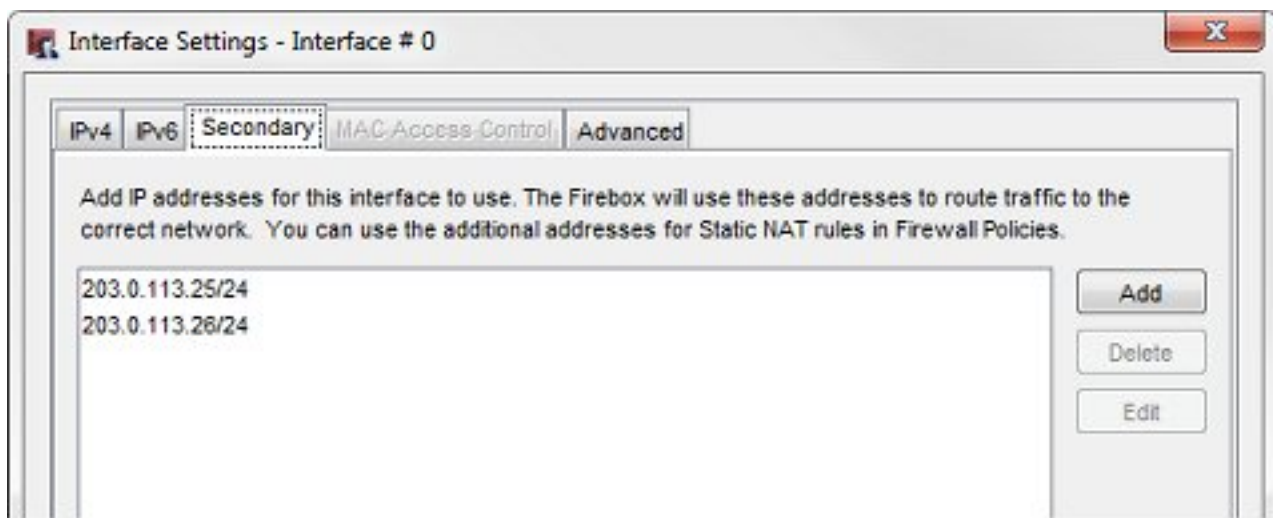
Interface Settings - Interface # 0

IPv4 IPv6 Secondary MAC Access Control Advanced

Add IP addresses for this interface to use. The Firebox will use these addresses to route traffic to the correct network. You can use the additional addresses for Static NAT rules in Firewall Policies.

203.0.113.25/24
203.0.113.26/24

Add
Delete
Edit